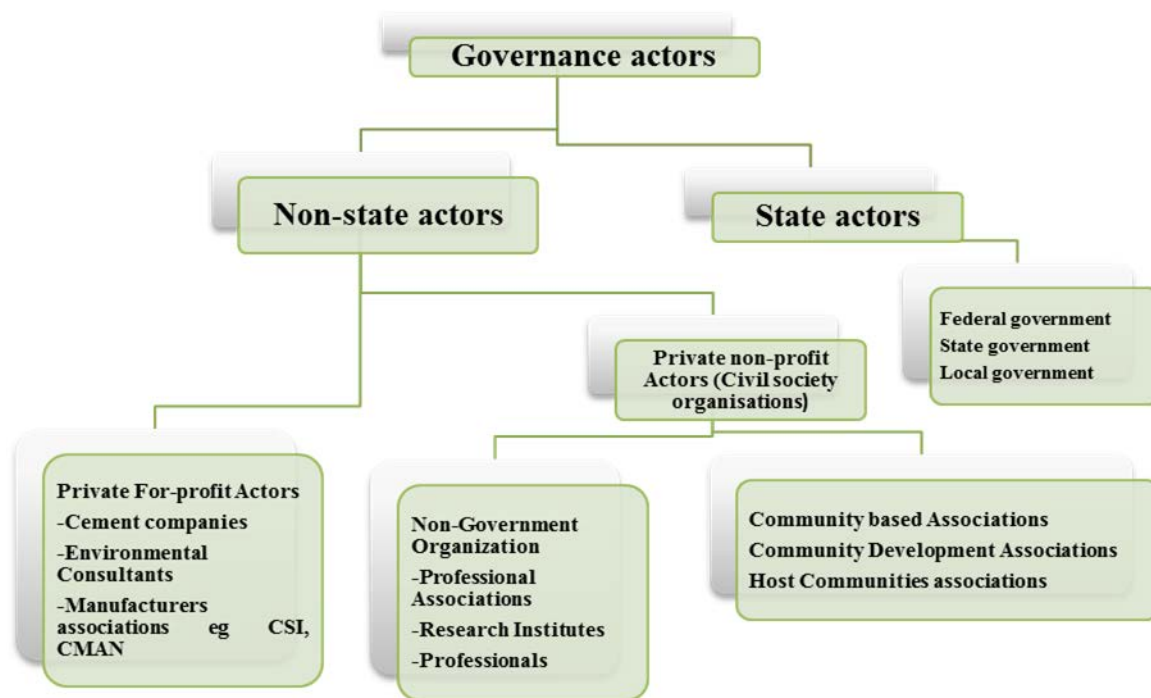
Governance actors

Non-state actors

State actors

Federal government
State government
Local government

Private non-profit Actors (Civil society organisations)

Private For-profit Actors
-Cement companies
-Environmental Consultants
-Manufacturers associations eg CSI, CMAN

Non-Government Organization
-Professional Associations
-Research Institutes
-Professionals

Community based Associations
Community Development Associations
Host Communities associations